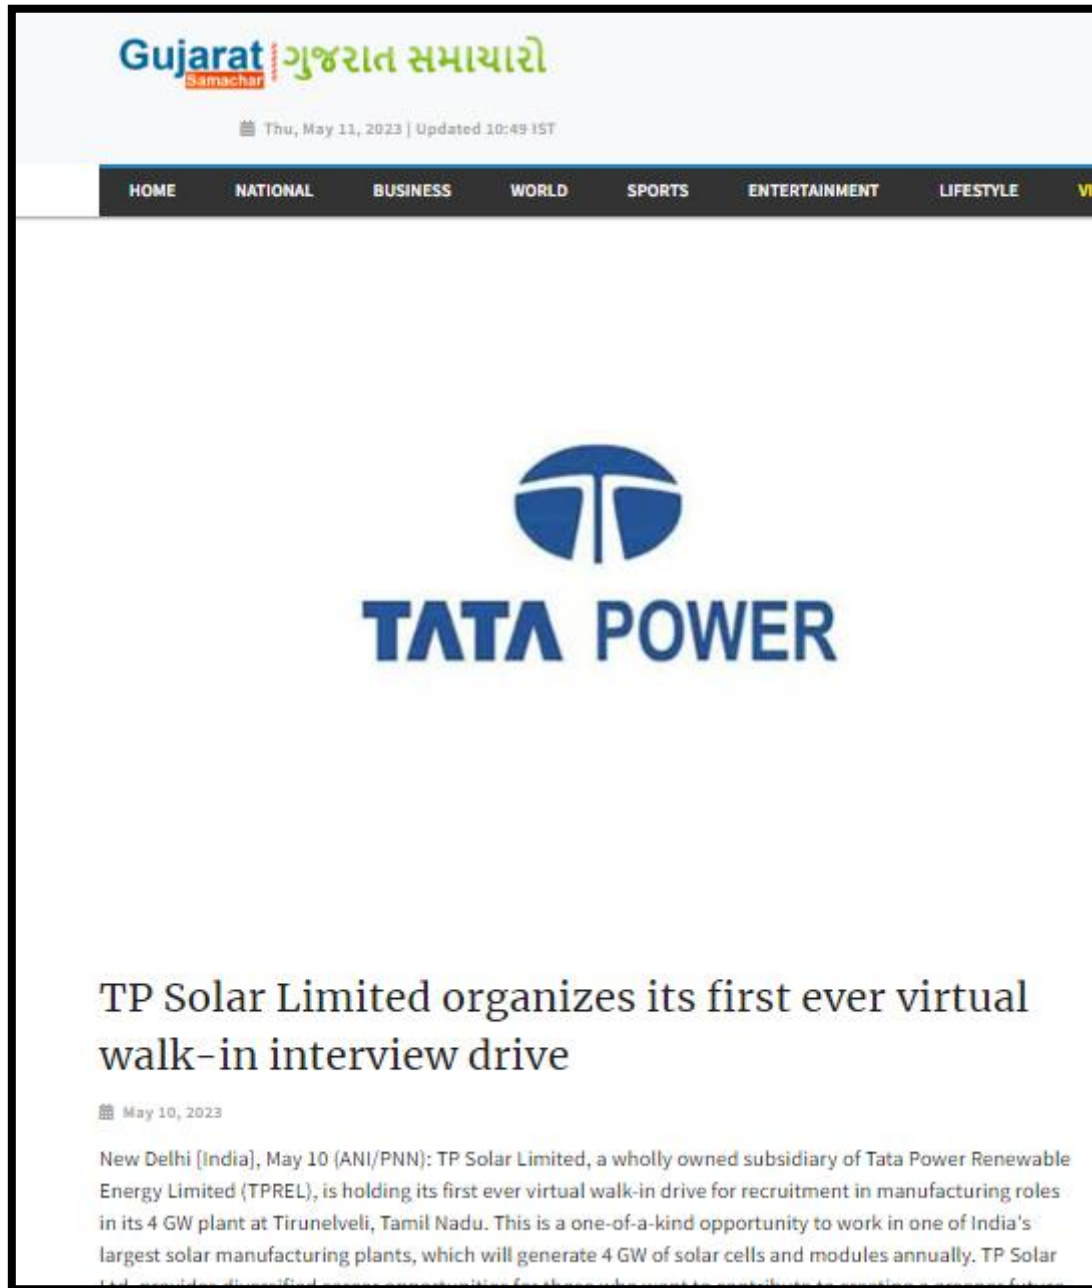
Gujarat Samachar ગુજરાત સમાચારો

Thu, May 11, 2023 | Updated 10:49 IST

HOME NATIONAL BUSINESS WORLD SPORTS ENTERTAINMENT LIFESTYLE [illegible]

TATA POWER

TP Solar Limited organizes its first ever virtual walk-in interview drive

May 10, 2023

New Delhi [India], May 10 (ANI/PNN): TP Solar Limited, a wholly owned subsidiary of Tata Power Renewable Energy Limited (TPREL), is holding its first ever virtual walk-in drive for recruitment in manufacturing roles in its 4 GW plant at Tirunelveli, Tamil Nadu. This is a one-of-a-kind opportunity to work in one of India's largest solar manufacturing plants, which will generate 4 GW of solar cells and modules annually. TP Solar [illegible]